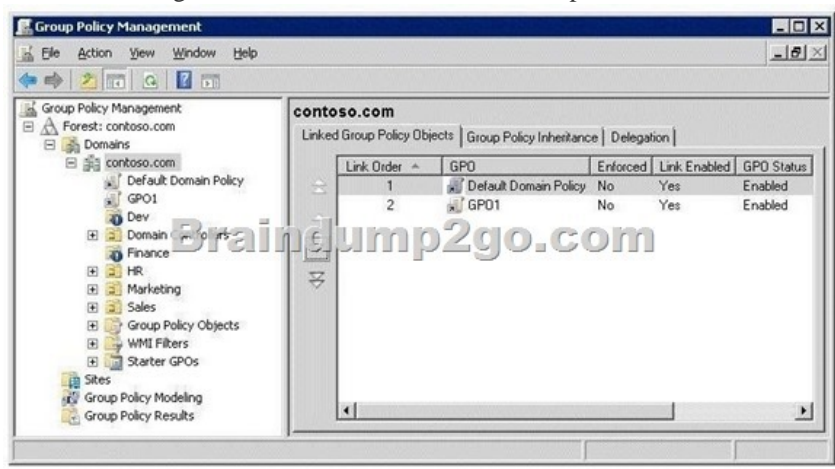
Group Policy Management

File Action View Window Help

Group Policy Management
Forest: contoso.com
Domains
contoso.com
Default Domain Policy
GPO1
Dev
Domain C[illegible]rs
Finance
HR
Marketing
Sales
Group Policy Objects
WMI Filters
Starter GPOs
Sites
Group Policy Modeling
Group Policy Results

contoso.com

Linked Group Policy Objects | Group Policy Inheritance | Delegation

| Link Order | GPO | Enforced | Link Enabled | GPO Status |
|---|---|---|---|---|
| 1 | Default Domain Policy | No | Yes | Enabled |
| 2 | GPO1 | No | Yes | Enabled |

Braindump2go.com